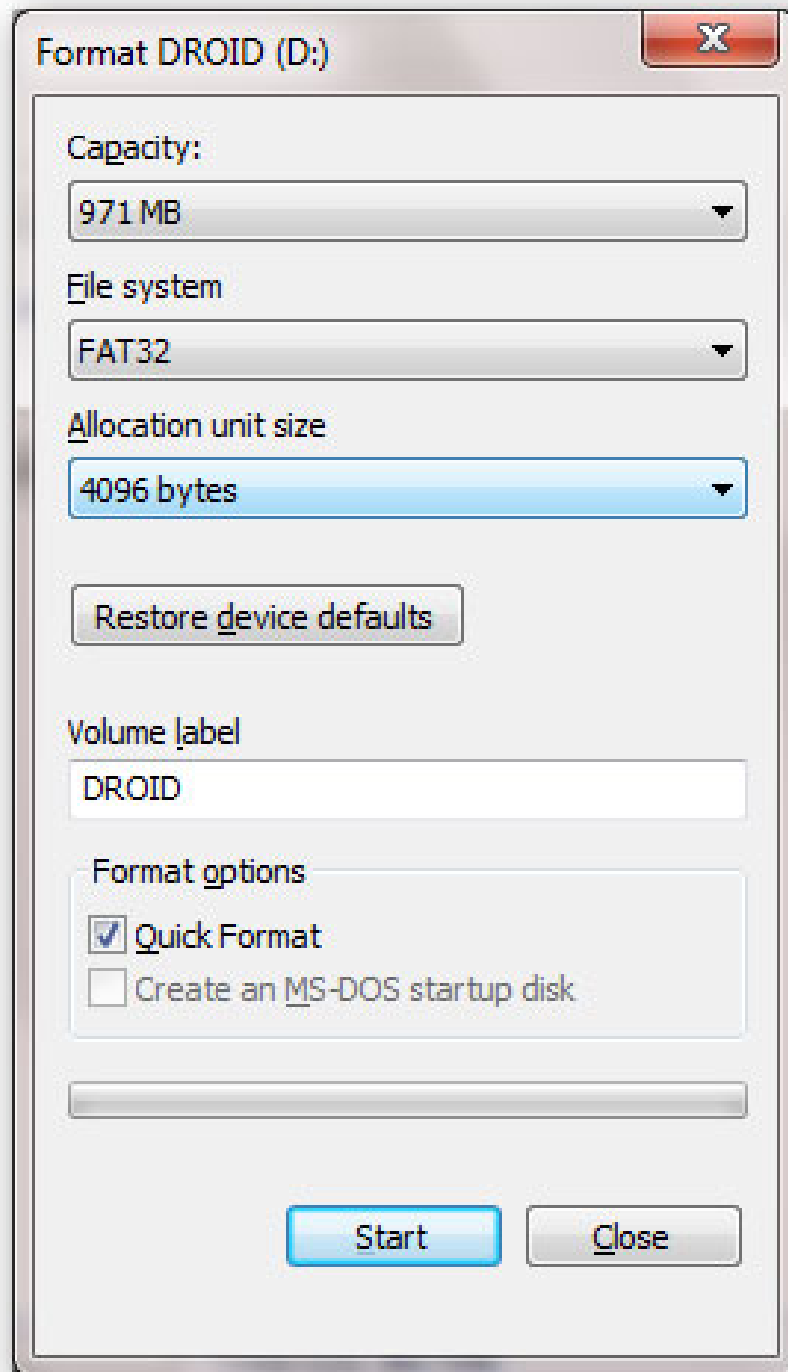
Format DROID (D:)

Capacity:

971 MB

File system

FAT32

Allocation unit size

4096 bytes

Restore device defaults

Volume label

DROID

Format options

Quick Format

Create an MS-DOS startup disk

Start

Close